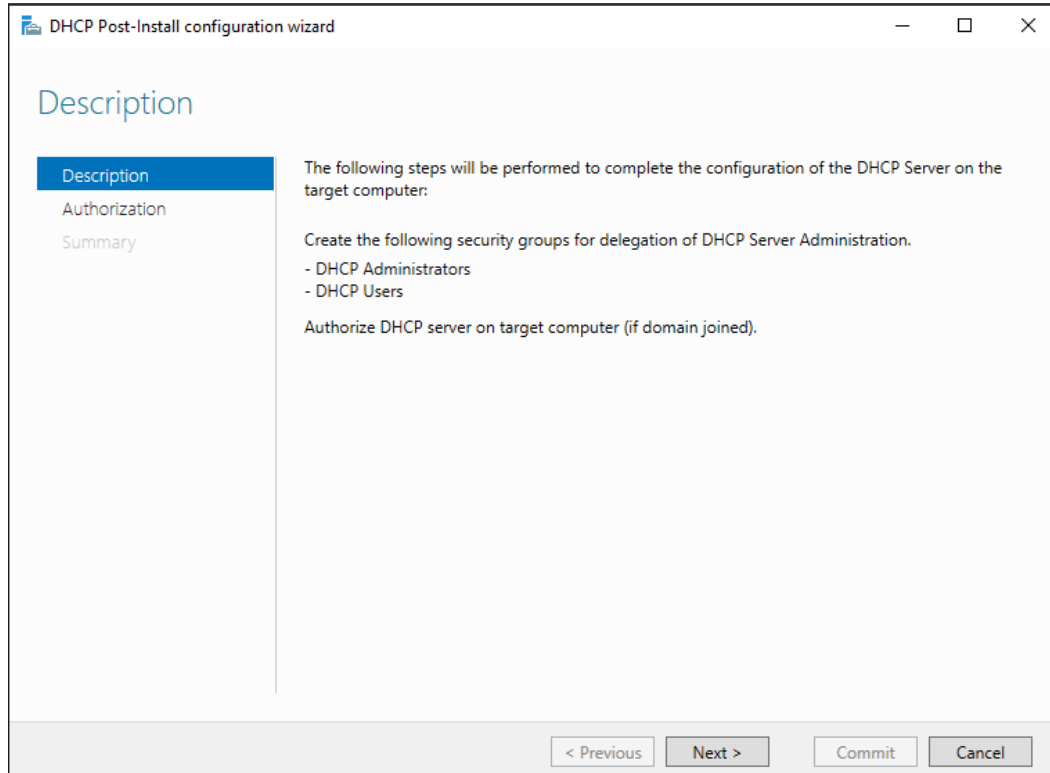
DHCP Post-Install configuration wizard

Description

Description
Authorization
Summary

The following steps will be performed to complete the configuration of the DHCP Server on the target computer:

Create the following security groups for delegation of DHCP Server Administration.
- DHCP Administrators
- DHCP Users

Authorize DHCP server on target computer (if domain joined).

< Previous Next > Commit Cancel